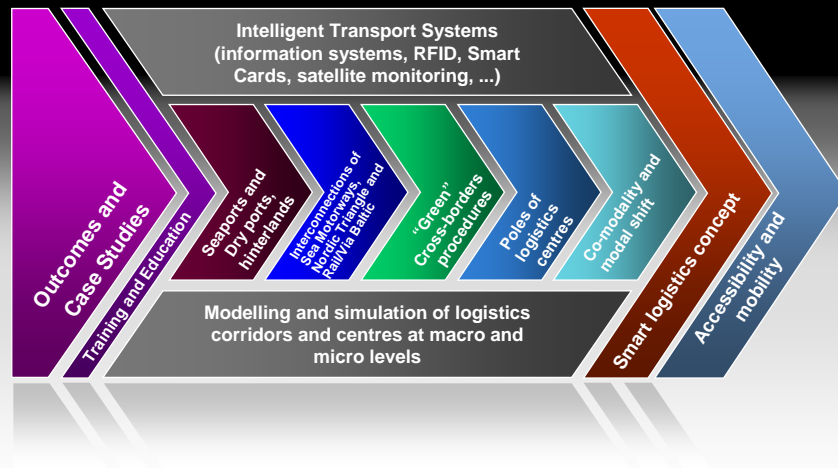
Intelligent Transport Systems (information systems, RFID, Smart Cards, satellite monitoring, ...)

Outcomes and Case Studies

Training and Education

Seaports and Dry ports, hinterlands

Interconnections of Sea Motorways, Nordic Triangle and Rail/Via Baltic

"Green" Cross-borders procedures

Poles of logistics centres

Co-modality and modal shift

Smart logistics concept

Accessibility and mobility

Modelling and simulation of logistics corridors and centres at macro and micro levels